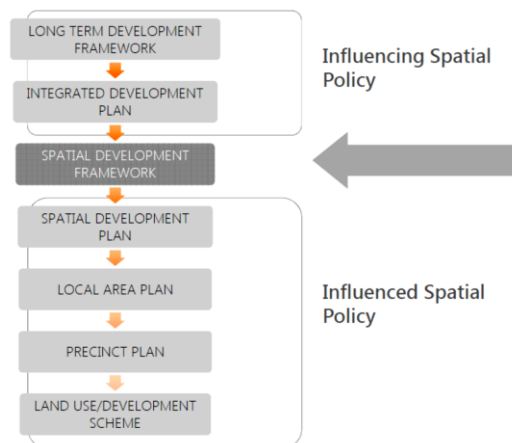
LONG TERM DEVELOPMENT FRAMEWORK

INTEGRATED DEVELOPMENT PLAN

Influencing Spatial Policy

SPATIAL DEVELOPMENT FRAMEWORK

SPATIAL DEVELOPMENT PLAN

LOCAL AREA PLAN

PRECINCT PLAN

LAND USE/DEVELOPMENT SCHEME

Influenced Spatial Policy